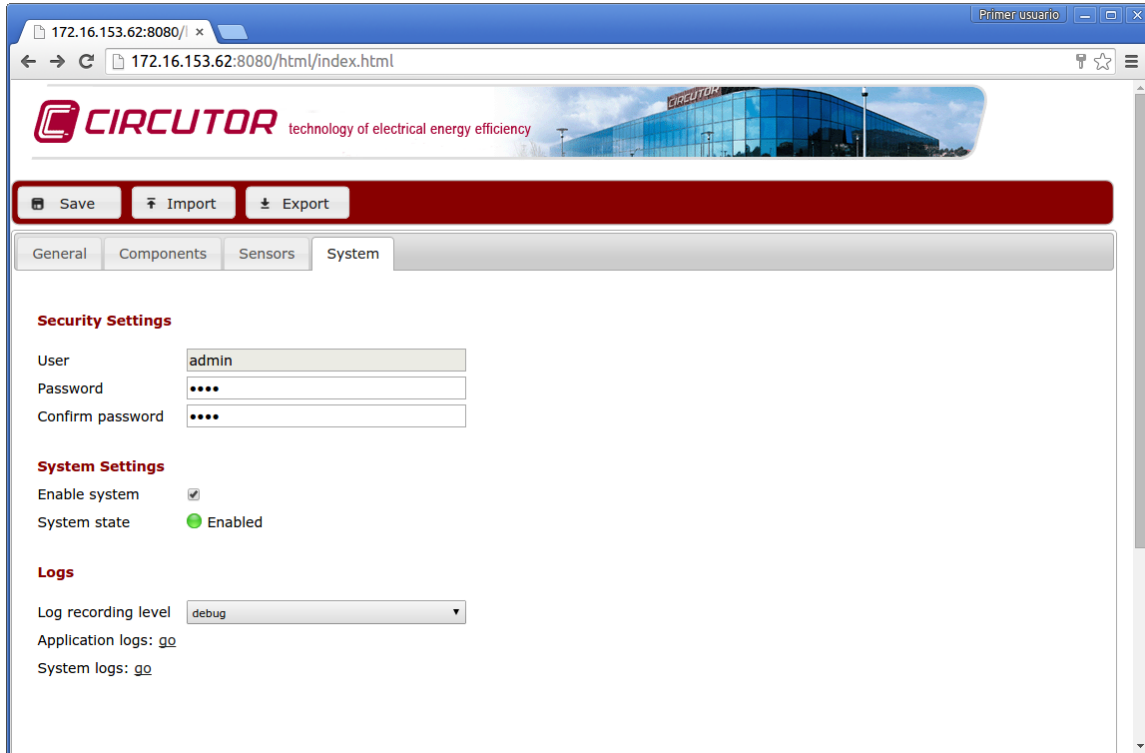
172.16.153.62:8080/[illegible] ×

Primer usuario

172.16.153.62:8080/html/index.html

CIRCUTOR technology of electrical energy efficiency

CIRCUTOR

Save Import Export

General Components Sensors System

Security Settings

User admin
Password ••••
Confirm password ••••

System Settings

Enable system
System state Enabled

Logs

Log recording level debug
Application logs: go
System logs: go